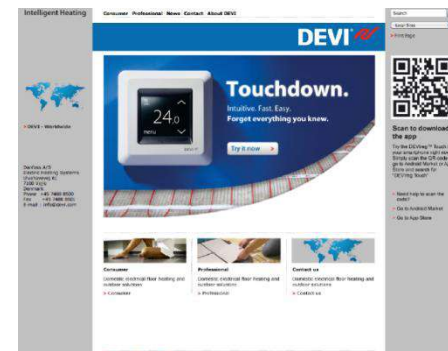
Intelligent Heating

Consumer Professional News Contact About DEVI

Search

Area/ Sites

Print Page

DEVI

Touchdown.

Intuitive. Fast. Easy.

Forget everything you knew.

24.0

menu

devi

Try it now

DEVI - Worldwide

Devi/ss A/S
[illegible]
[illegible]
7100 Vejle
Denmark
Phone: +45 7488 8500
Fax: +45 7488 8501
E-mail: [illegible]@devi.com

Scan to download the app

Try the DEVIreg™ Touch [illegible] your smartphone right now. Simply scan the QR code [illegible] go to Android Market or App Store and search for "DEVIreg Touch"

Need help to scan the code?

Go to Android Market

Go to App Store

Consumer

Domestic electrical floor heating and outdoor solutions

Consumer

Professional

Domestic electrical floor heating and outdoor solutions

Professional

Contact us

Domestic electrical floor heating and outdoor solutions

Contact us